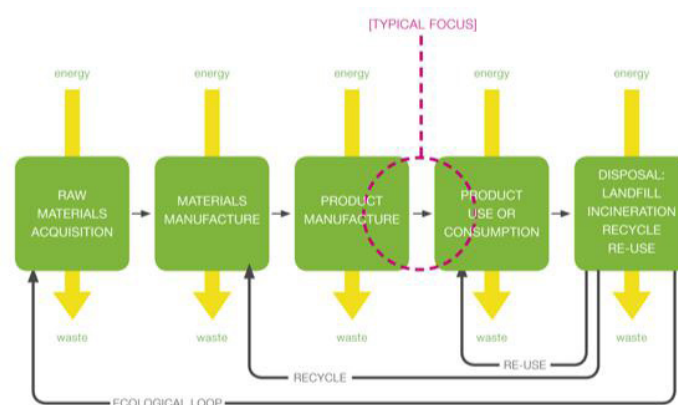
[TYPICAL FOCUS]

energy

RAW MATERIALS ACQUISITION

waste

energy

MATERIALS MANUFACTURE

waste

energy

PRODUCT MANUFACTURE

waste

energy

PRODUCT USE OR CONSUMPTION

waste

energy

DISPOSAL: LANDFILL INCINERATION RECYCLE RE-USE

waste

RE-USE

RECYCLE

ECOLOGICAL LOOP